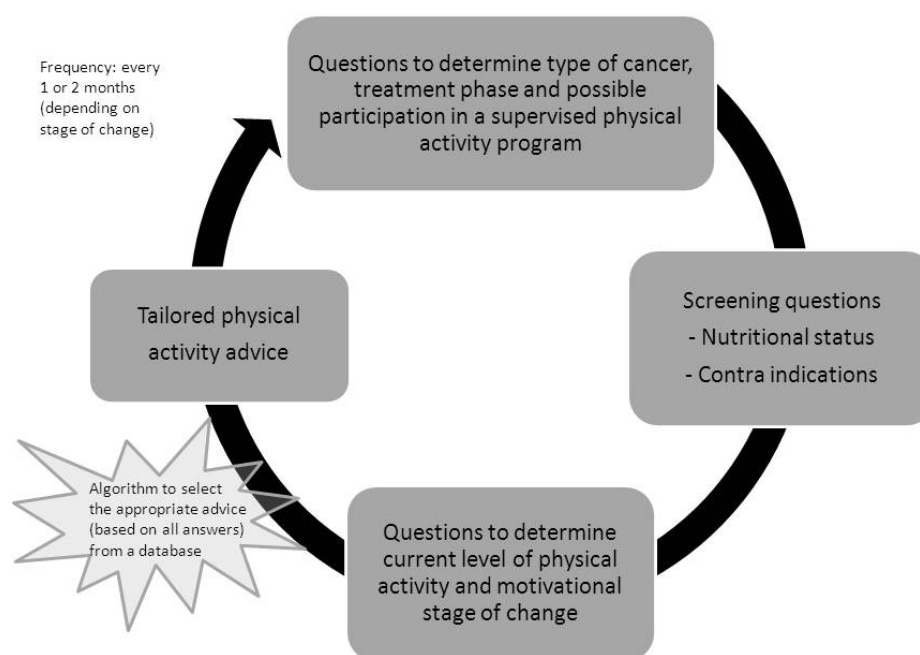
Frequency: every 1 or 2 months (depending on stage of change)

Questions to determine type of cancer, treatment phase and possible participation in a supervised physical activity program

Screening questions
- Nutritional status
- Contra indications

Questions to determine current level of physical activity and motivational stage of change

Algorithm to select the appropriate advice (based on all answers) from a database

Tailored physical activity advice